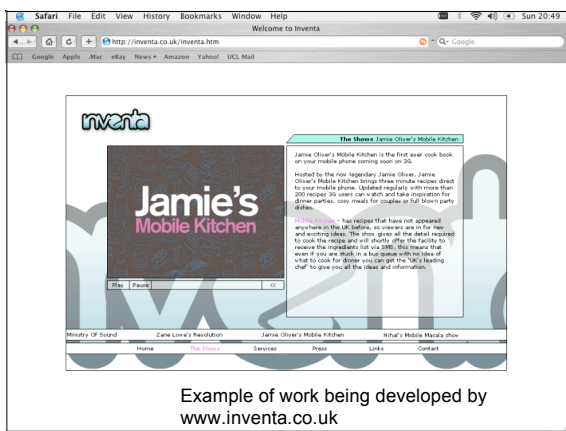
Safari File Edit View History Bookmarks Window Help

Sun 20:49

Welcome to Inventa

http://inventa.co.uk/inventa.htm

Q- Google

Google Apple .Mac eBay News Amazon Yahoo! UCL Mail

inventa

The Shows Jamie Oliver's Mobile Kitchen

Jamie's Mobile Kitchen

Play Pause <<

Jamie Oliver's Mobile Kitchen is the first ever cook book on your mobile phone coming soon on 3G.

Hosted by the now legendary Jamie Oliver, Jamie Oliver's Mobile Kitchen brings three minute recipes direct to your mobile phone. Updated regularly with more than 200 recipes 3G users can watch and take inspiration for dinner parties, cosy meals for couples or full blown party dishes.

Mobile Kitchen - has recipes that have not appeared anywhere in the UK before, so viewers are in for new and exciting ideas. The show gives all the detail required to cook the recipe and will shortly offer the facility to receive the ingredients list via SMS, this means that even if you are stuck in a bus queue with no idea of what to cook for dinner you can get the "UK's leading chef" to give you all the ideas and information.

Ministry Of Sound | Zane Lowe's Revolution | Jamie Oliver's Mobile Kitchen | Nihal's Mobile Masala show

Home | The Shows | Services | Press | Links | Contact

Example of work being developed by www.inventa.co.uk